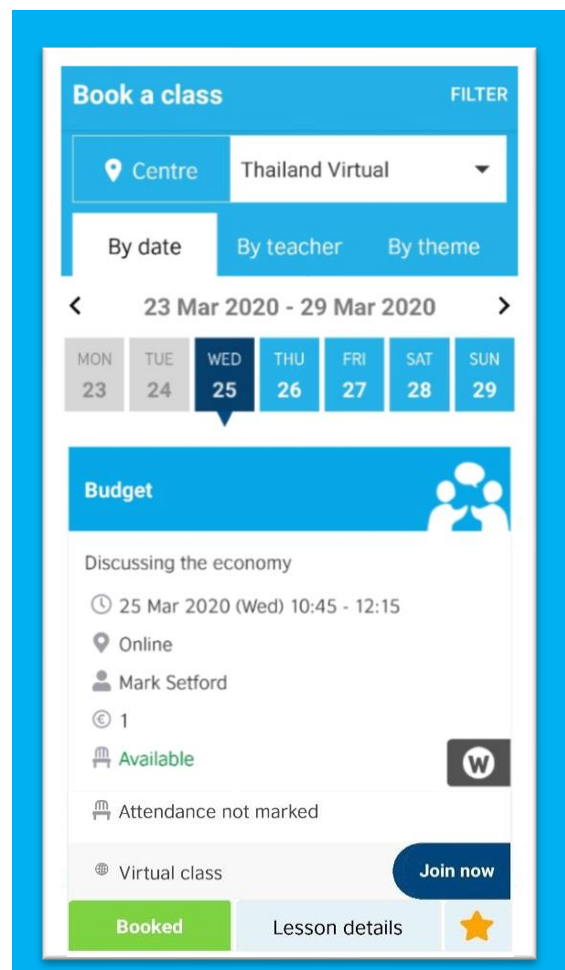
Book a class

FILTER

Centre

Thailand Virtual

By date

By teacher

By theme

<

23 Mar 2020 - 29 Mar 2020

>

| MON 23 | TUE 24 | WED 25 | THU 26 | FRI 27 | SAT 28 | SUN 29 |
|---|---|---|---|---|---|---|

Budget

Discussing the economy

25 Mar 2020 (Wed) 10:45 - 12:15

Online

Mark Setford

1

Available

W

Attendance not marked

Virtual class

Join now

Booked

Lesson details